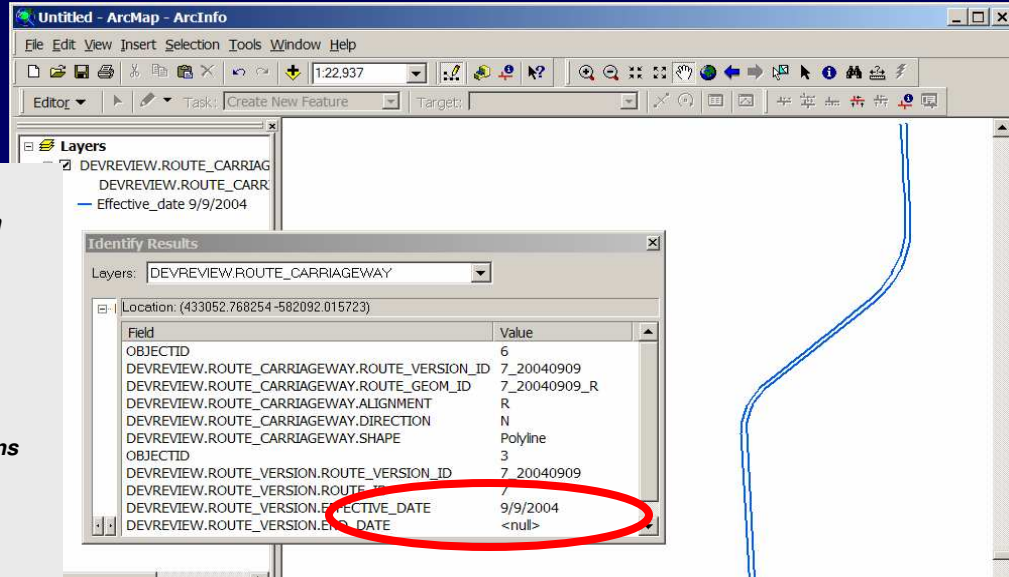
Untitled - ArcMap - ArcInfo

File Edit View Insert Selection Tools Window Help

1:22,937

Editor ▼ Task: Create New Feature Target:

Layers
DEVREVIEW.ROUTE_CARRIAG
DEVREVIEW.ROUTE_CARR
Effective_date 9/9/2004

ns

Identify Results

Layers: DEVREVIEW.ROUTE_CARRIAGEWAY

Location: (433052.768254 -582092.015723)

| Field | Value |
|---|---|
| OBJECTID | 6 |
| DEVREVIEW.ROUTE_CARRIAGEWAY.ROUTE_VERSION_ID | 7_20040909 |
| DEVREVIEW.ROUTE_CARRIAGEWAY.ROUTE_GEOM_ID | 7_20040909_R |
| DEVREVIEW.ROUTE_CARRIAGEWAY.ALIGNMENT | R |
| DEVREVIEW.ROUTE_CARRIAGEWAY.DIRECTION | N |
| DEVREVIEW.ROUTE_CARRIAGEWAY.SHAPE | Polyline |
| OBJECTID | 3 |
| DEVREVIEW.ROUTE_VERSION.ROUTE_VERSION_ID | 7_20040909 |
| DEVREVIEW.ROUTE_VERSION.ROUTE_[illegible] | 7 |
| DEVREVIEW.ROUTE_VERSION.EFFECTIVE_DATE | 9/9/2004 |
| DEVREVIEW.ROUTE_VERSION.END_DATE | <null> |